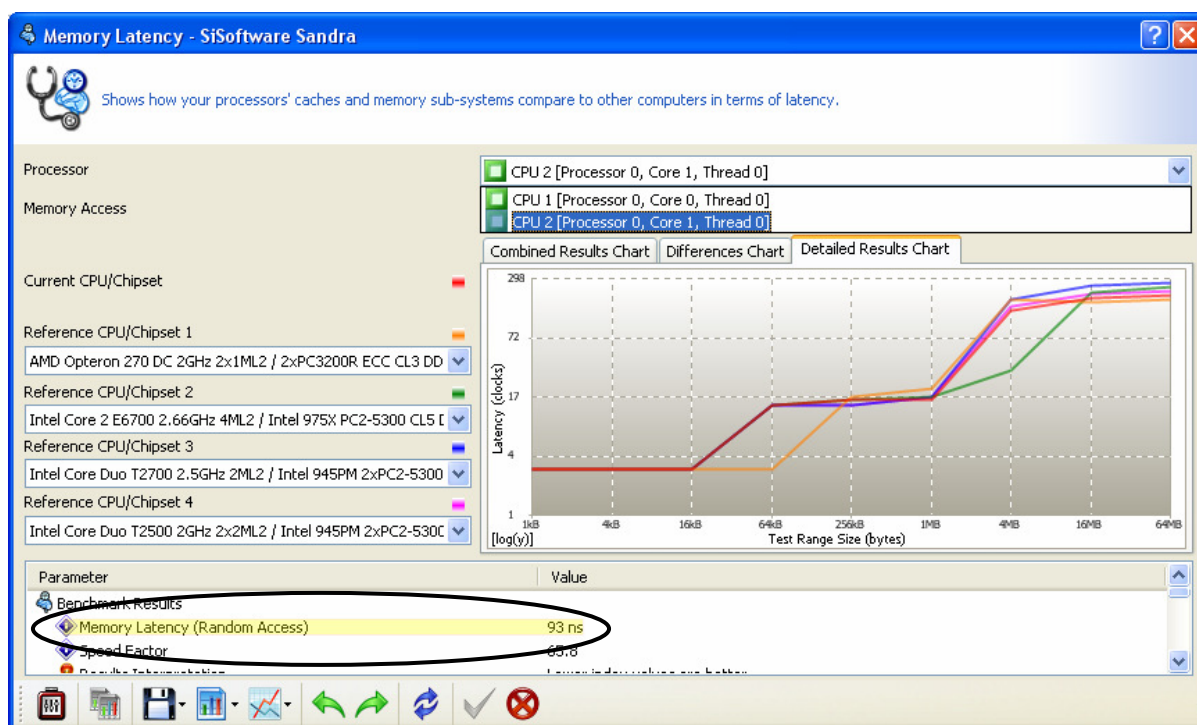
Memory Latency - SiSoftware Sandra

Shows how your processors' caches and memory sub-systems compare to other computers in terms of latency.

Processor

CPU 2 [Processor 0, Core 1, Thread 0]

Memory Access

CPU 1 [Processor 0, Core 0, Thread 0]
CPU 2 [Processor 0, Core 1, Thread 0]

Combined Results Chart | Differences Chart | Detailed Results Chart

Current CPU/Chipset

Reference CPU/Chipset 1
AMD Opteron 270 DC 2GHz 2x1ML2 / 2xPC3200R ECC CL3 DD

Reference CPU/Chipset 2
Intel Core 2 E6700 2.66GHz 4ML2 / Intel 975X PC2-5300 CL5 D

Reference CPU/Chipset 3
Intel Core Duo T2700 2.5GHz 2ML2 / Intel 945PM 2xPC2-5300

Reference CPU/Chipset 4
Intel Core Duo T2500 2GHz 2x2ML2 / Intel 945PM 2xPC2-530C

298
72
17
4
1
Latency (clocks)
1kB 4kB 16kB 64kB 256kB 1MB 4MB 16MB 64MB
[log(y)]
Test Range Size (bytes)

| Parameter | Value |
|---|---|
| Benchmark Results | |
| Memory Latency (Random Access) | 93 ns |
| Speed Factor | 65.8 |
| Results Interpretation | Lower index values are better. |